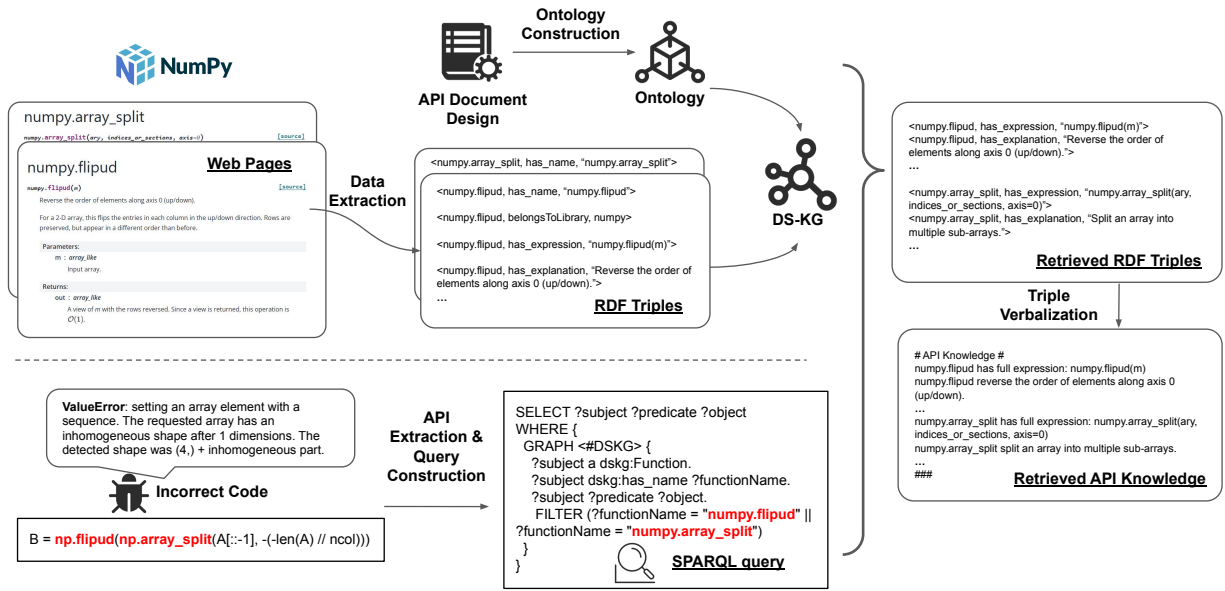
NumPy

numpy.array_split

numpy.array_split(ary, indices_or_sections, axis=0) [source]

numpy.flipud

Web Pages

numpy.flipud(m) [source]

Reverse the order of elements along axis 0 (up/down).

For a 2-D array, this flips the entries in each column in the up/down direction. Rows are preserved, but appear in a different order than before.

Parameters:
m : array_like
Input array.

Returns:
out : array_like
A view of m with the rows reversed. Since a view is returned, this operation is $\mathcal{O}(1)$.

Data Extraction

API Document Design

Ontology Construction

Ontology

<numpy.array_split, has_name, "numpy.array_split">

<numpy.flipud, has_name, "numpy.flipud">

<numpy.flipud, belongsToLibrary, numpy>

<numpy.flipud, has_expression, "numpy.flipud(m)">

<numpy.flipud, has_explanation, "Reverse the order of elements along axis 0 (up/down).">
...

RDF Triples

DS-KG

<numpy.flipud, has_expression, "numpy.flipud(m)">
<numpy.flipud, has_explanation, "Reverse the order of elements along axis 0 (up/down).">
...

<numpy.array_split, has_expression, "numpy.array_split(ary, indices_or_sections, axis=0)">
<numpy.array_split, has_explanation, "Split an array into multiple sub-arrays.">
...

Retrieved RDF Triples

Triple Verbalization

# API Knowledge #
numpy.flipud has full expression: numpy.flipud(m)
numpy.flipud reverse the order of elements along axis 0 (up/down).
...
numpy.array_split has full expression: numpy.array_split(ary, indices_or_sections, axis=0)
numpy.array_split split an array into multiple sub-arrays.
...
###

Retrieved API Knowledge

ValueError: setting an array element with a sequence. The requested array has an inhomogeneous shape after 1 dimensions. The detected shape was (4,) + inhomogeneous part.

Incorrect Code

B = np.flipud(np.array_split(A[::-1], -(-len(A) // ncol)))

API Extraction & Query Construction

SELECT ?subject ?predicate ?object
WHERE {
GRAPH <#DSKG> {
?subject a dskg:Function.
?subject dskg:has_name ?functionName.
?subject ?predicate ?object.
FILTER (?functionName = "numpy.flipud" || ?functionName = "numpy.array_split")
}
}

SPARQL query